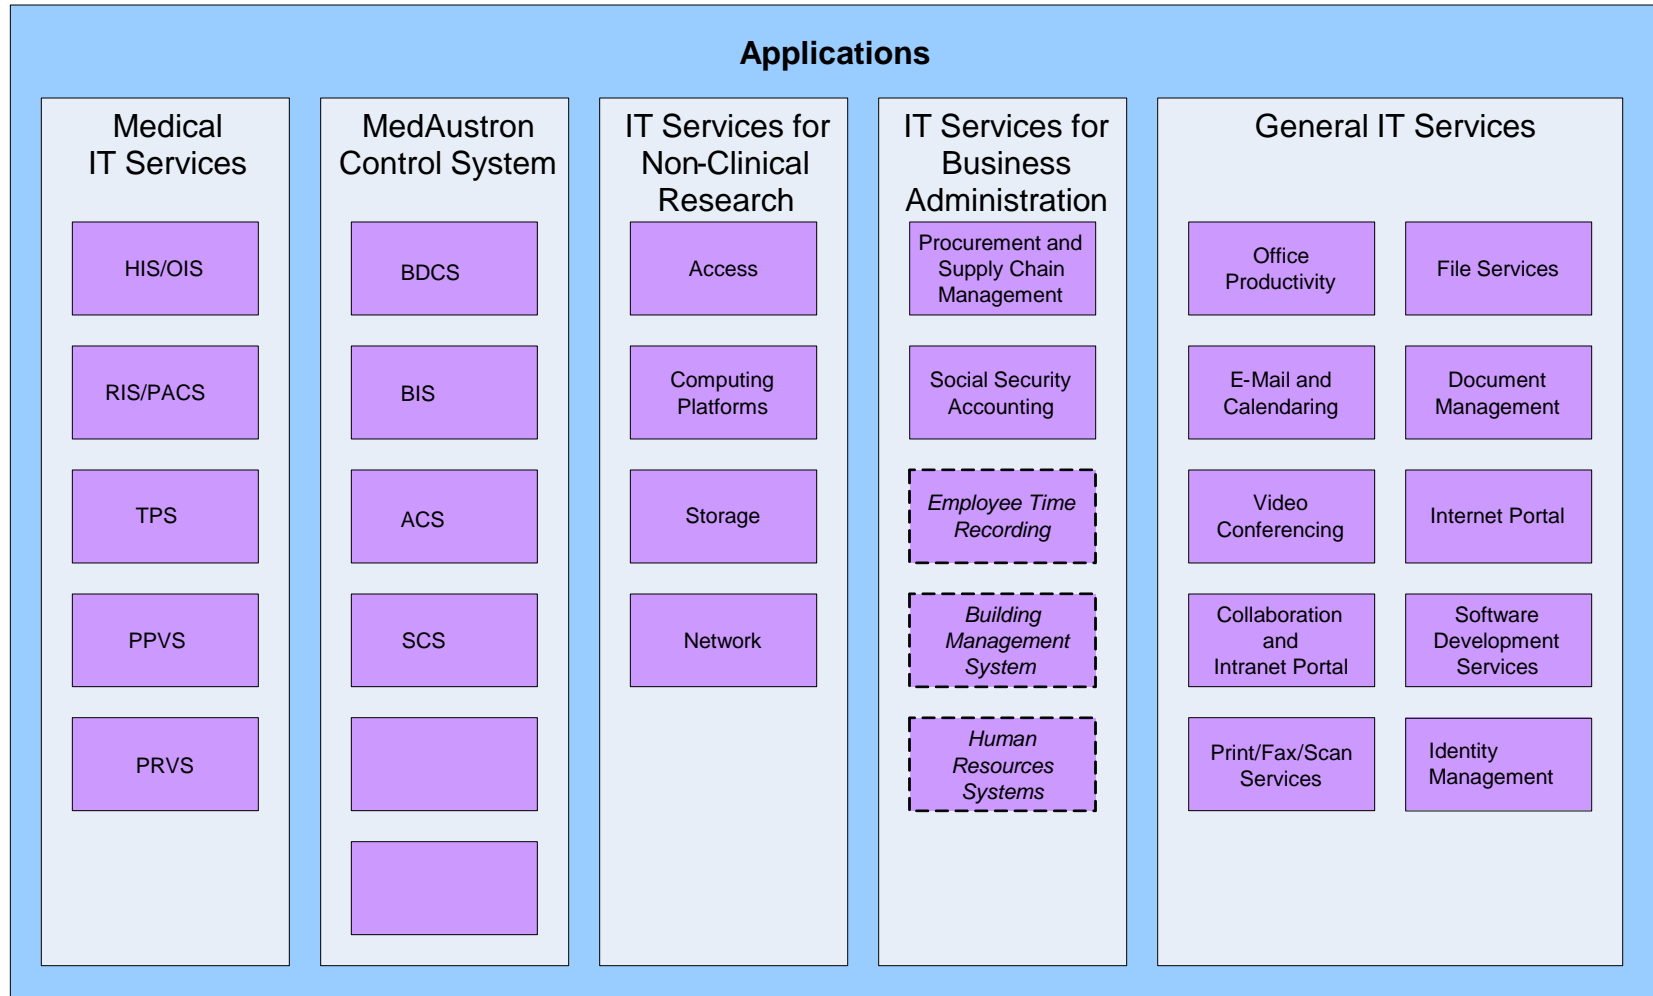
Applications

Medical IT Services

HIS/OIS

RIS/PACS

TPS

PPVS

PRVS

MedAustron Control System

BDCS

BIS

ACS

SCS

IT Services for Non-Clinical Research

Access

Computing Platforms

Storage

Network

IT Services for Business Administration

Procurement and Supply Chain Management

Social Security Accounting

*Employee Time Recording*

*Building Management System*

*Human Resources Systems*

General IT Services

Office Productivity

File Services

E-Mail and Calendaring

Document Management

Video Conferencing

Internet Portal

Collaboration and Intranet Portal

Software Development Services

Print/Fax/Scan Services

Identity Management